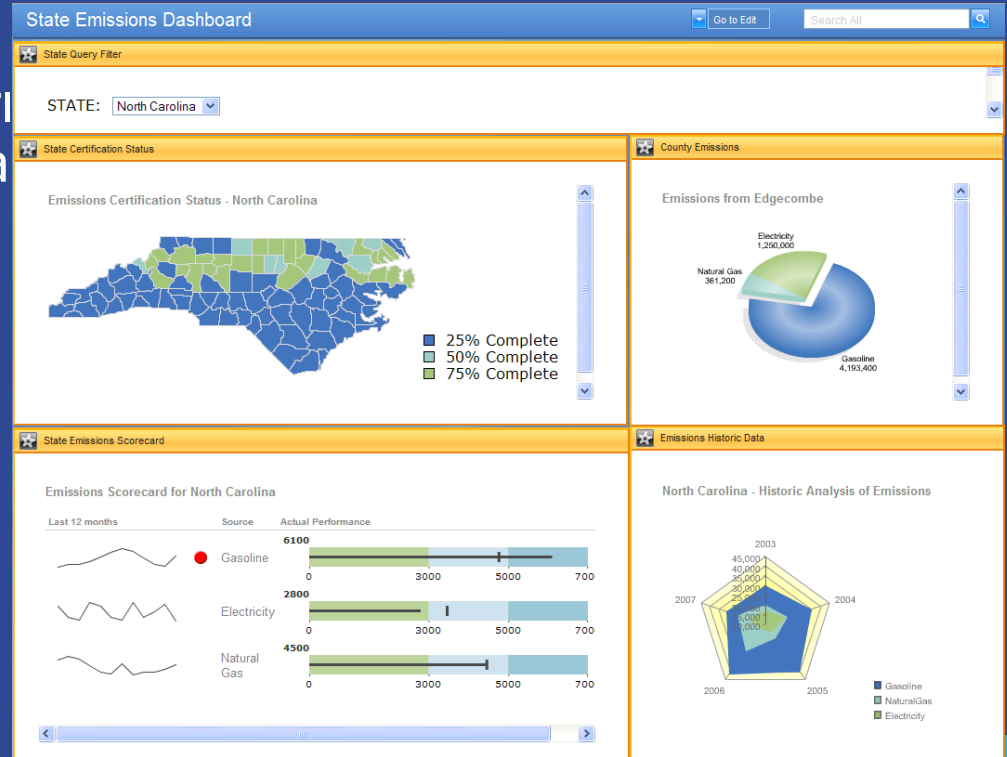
State Emissions Dashboard

Go to Edit

Search All

State Query Filter

STATE: North Carolina

State Certification Status

Emissions Certification Status - North Carolina

25% Complete
50% Complete
75% Complete

County Emissions

Emissions from Edgecombe

Electricity
1,250,000

Natural Gas
361,200

Gasoline
4,193,400

State Emissions Scorecard

Emissions Scorecard for North Carolina

| Last 12 months | Source | Actual Performance |
|---|---|---|
| | Gasoline | 6100 |
| | Electricity | 2800 |
| | Natural Gas | 4500 |

0 3000 5000 700
0 3000 5000 700
0 3000 5000 700

Emissions Historic Data

North Carolina - Historic Analysis of Emissions

2003
45,000
40,000
35,000
30,000
5,000
0,000
2004
2005
2006
2007

Gasoline
NaturalGas
Electricity